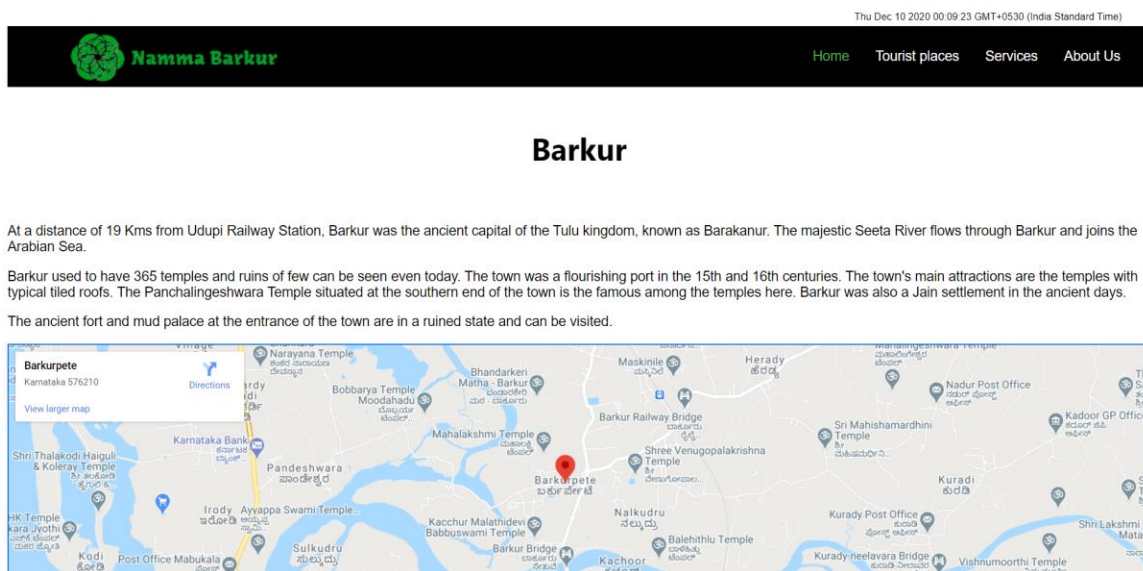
Thu Dec 10 2020 00:09:23 GMT+0530 (India Standard Time)

Namma Barkur

Home Tourist places Services About Us

Barkur

At a distance of 19 Kms from Udupi Railway Station, Barkur was the ancient capital of the Tulu kingdom, known as Barakanur. The majestic Seeta River flows through Barkur and joins the Arabian Sea.

Barkur used to have 365 temples and ruins of few can be seen even today. The town was a flourishing port in the 15th and 16th centuries. The town's main attractions are the temples with typical tiled roofs. The Panchalingeshwara Temple situated at the southern end of the town is the famous among the temples here. Barkur was also a Jain settlement in the ancient days.

The ancient fort and mud palace at the entrance of the town are in a ruined state and can be visited.

Barkurpete
Karnataka 576210
Directions
View larger map

Narayana Temple
Bhandarkeri Matha - Barkur
Maskinile
Herady
Nadur Post Office
Bobbarya Temple Moodahadu
Barkur Railway Bridge
Sri Mahishamardhini Temple
Kadoor GP Office
Karnataka Bank
Mahalakshmi Temple
Shree Venugopalakrishna Temple
Shri Thalakodi Haiguli & Koleray Temple
Pandeshwara
Barkurpete
Kuradi
Irody Ayyappa Swami Temple
Nalkudru
Kurady Post Office
HK Temple
Kacchur Malathidevi Babbuswami Temple
Shri Lakshmi
Sulkudru
Balehithlu Temple
Kodi
Post Office Mabukala
Barkur Bridge
Kachoor
Kurady-neelavara Bridge
Vishnumoorthi Temple